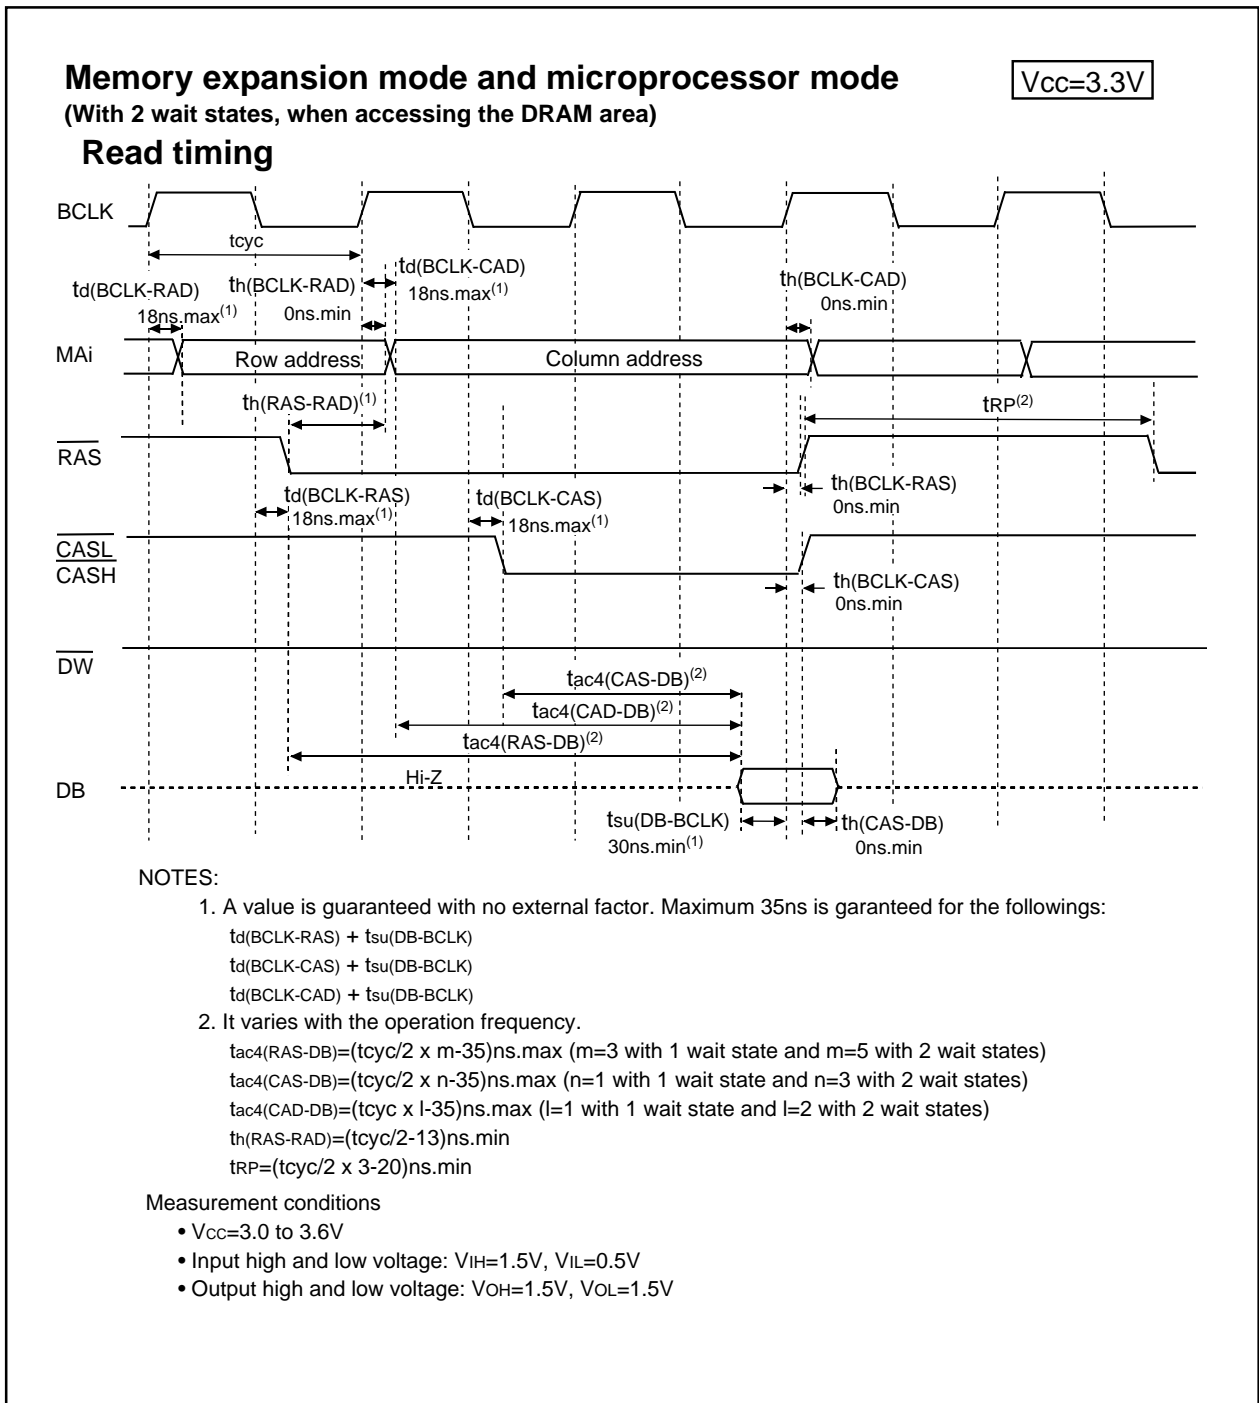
**Memory expansion mode and microprocessor mode**

Vcc=3.3V

**(With 2 wait states, when accessing the DRAM area)**

**Read timing**

BCLK

tcyc

td(BCLK-RAD) 18ns.max$^{(1)}$

th(BCLK-RAD) 0ns.min

td(BCLK-CAD) 18ns.max$^{(1)}$

th(BCLK-CAD) 0ns.min

MAi

Row address

Column address

th(RAS-RAD)$^{(1)}$

tRP$^{(2)}$

$\overline{RAS}$

td(BCLK-RAS) 18ns.max$^{(1)}$

td(BCLK-CAS) 18ns.max$^{(1)}$

th(BCLK-RAS) 0ns.min

$\overline{CASL}$ $\overline{CASH}$

th(BCLK-CAS) 0ns.min

$\overline{DW}$

tac4(CAS-DB)$^{(2)}$

tac4(CAD-DB)$^{(2)}$

tac4(RAS-DB)$^{(2)}$

Hi-Z

DB

tsu(DB-BCLK) 30ns.min$^{(1)}$

th(CAS-DB) 0ns.min

NOTES:

1. A value is guaranteed with no external factor. Maximum 35ns is garanteed for the followings:
td(BCLK-RAS) + tsu(DB-BCLK)
td(BCLK-CAS) + tsu(DB-BCLK)
td(BCLK-CAD) + tsu(DB-BCLK)

2. It varies with the operation frequency.
tac4(RAS-DB)=(tcyc/2 x m-35)ns.max (m=3 with 1 wait state and m=5 with 2 wait states)
tac4(CAS-DB)=(tcyc/2 x n-35)ns.max (n=1 with 1 wait state and n=3 with 2 wait states)
tac4(CAD-DB)=(tcyc x l-35)ns.max (l=1 with 1 wait state and l=2 with 2 wait states)
th(RAS-RAD)=(tcyc/2-13)ns.min
tRP=(tcyc/2 x 3-20)ns.min

Measurement conditions
• Vcc=3.0 to 3.6V
• Input high and low voltage: VIH=1.5V, VIL=0.5V
• Output high and low voltage: VOH=1.5V, VOL=1.5V